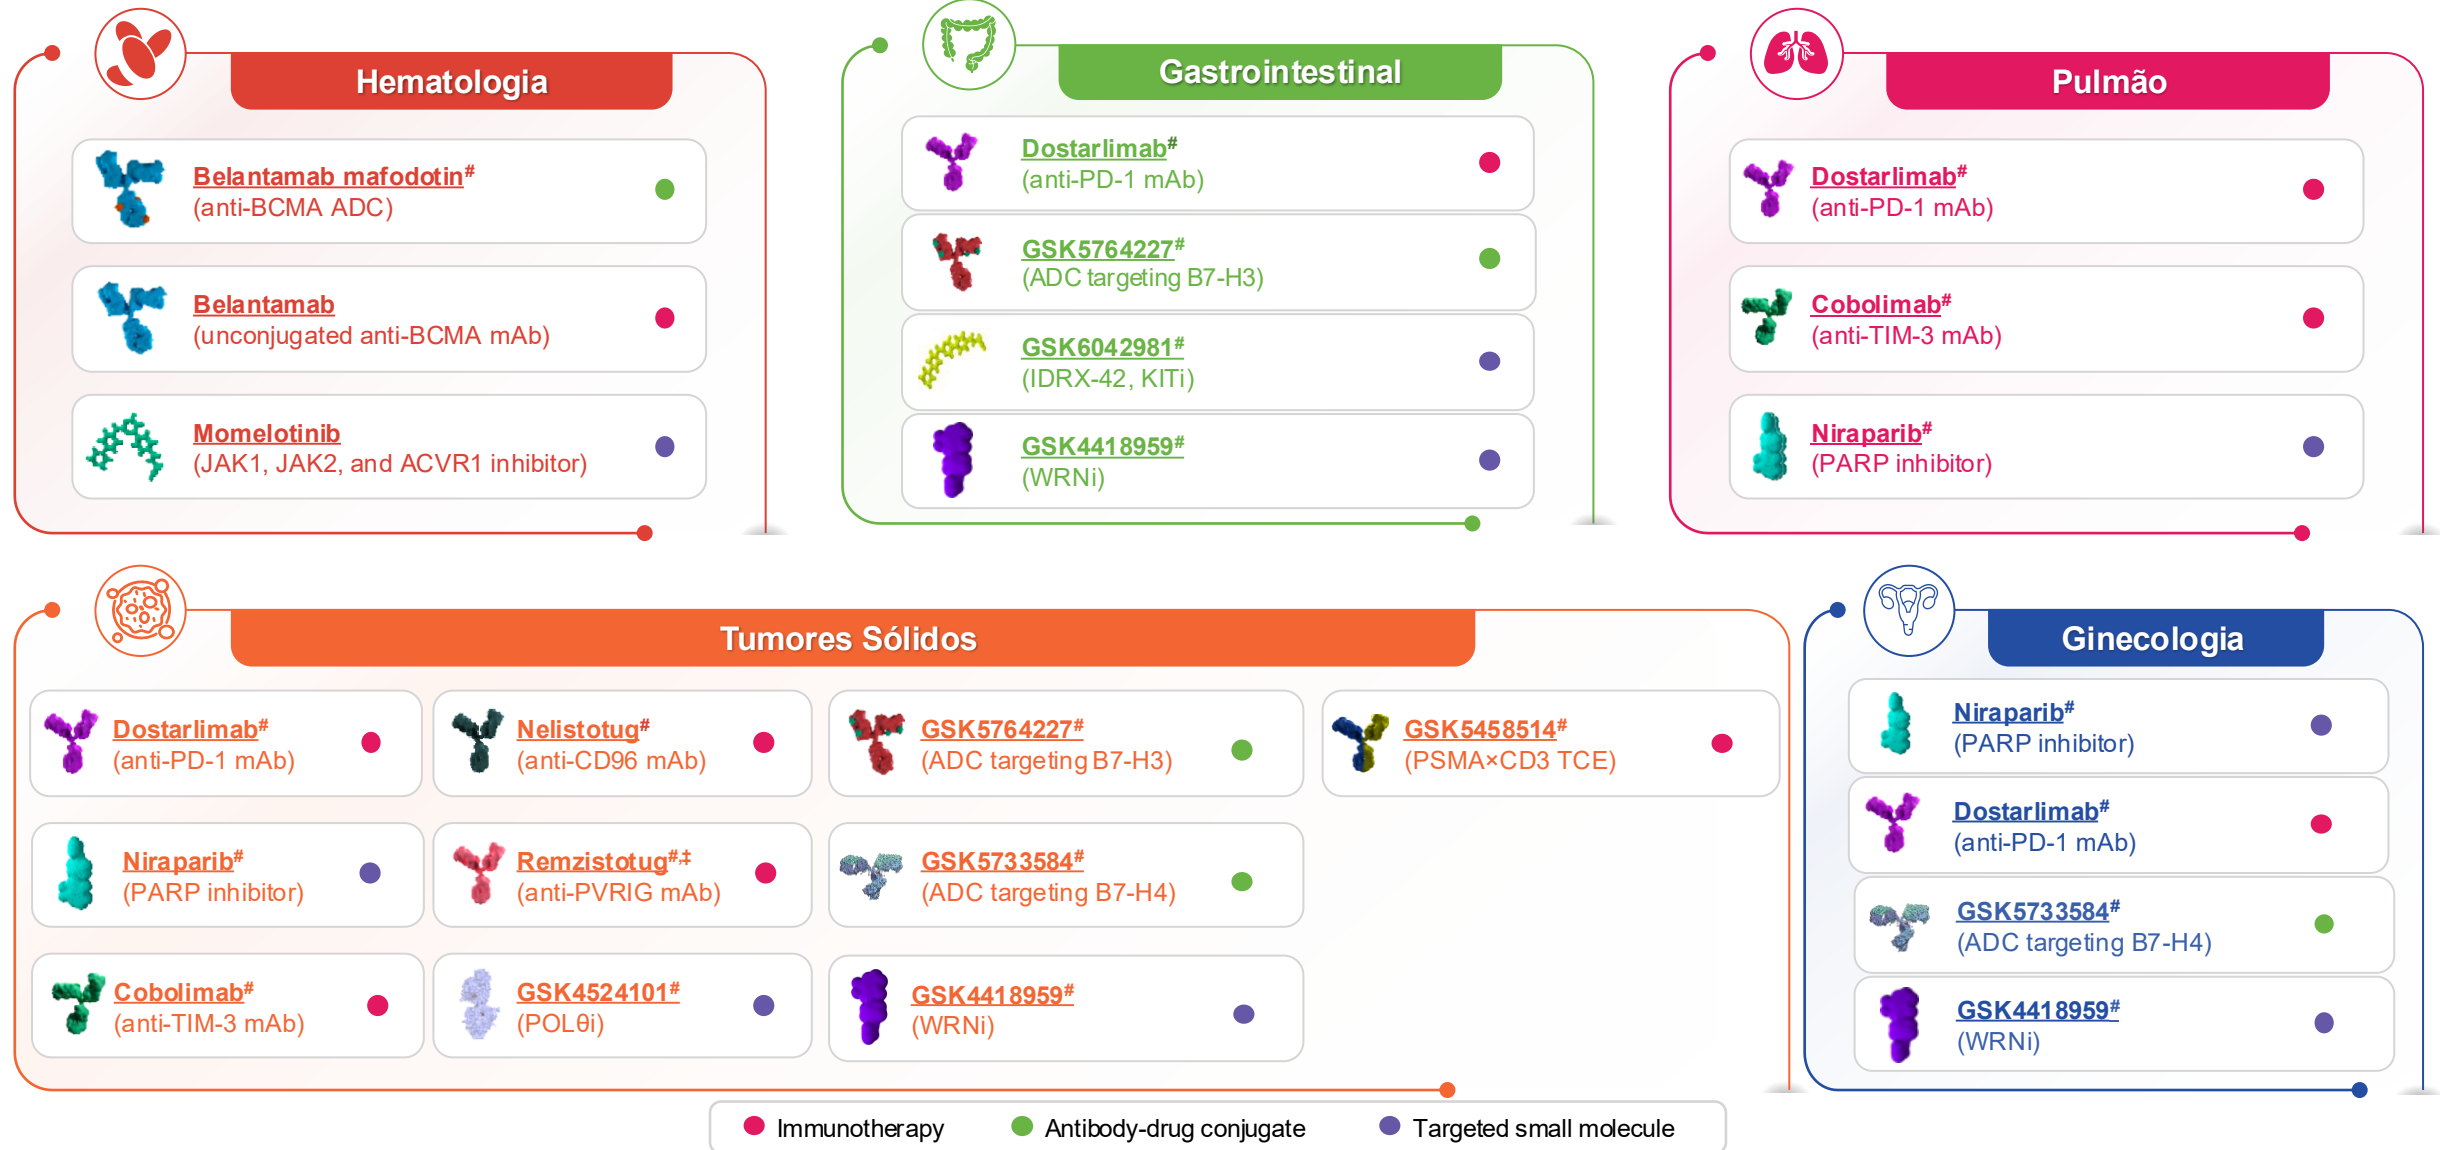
Hematologia

Belantamab mafodotin#
(anti-BCMA ADC)

Belantamab
(unconjugated anti-BCMA mAb)

Momelotinib
(JAK1, JAK2, and ACVR1 inhibitor)

Gastrointestinal

Dostarlimab#
(anti-PD-1 mAb)

GSK5764227#
(ADC targeting B7-H3)

GSK6042981#
(IDRX-42, KITi)

GSK4418959#
(WRNi)

Pulmão

Dostarlimab#
(anti-PD-1 mAb)

Cobolimab#
(anti-TIM-3 mAb)

Niraparib#
(PARP inhibitor)

Tumores Sólidos

Dostarlimab#
(anti-PD-1 mAb)

Nelistotug#
(anti-CD96 mAb)

GSK5764227#
(ADC targeting B7-H3)

GSK5458514#
(PSMA×CD3 TCE)

Niraparib#
(PARP inhibitor)

Remzistotug#,‡
(anti-PVRIG mAb)

GSK5733584#
(ADC targeting B7-H4)

Cobolimab#
(anti-TIM-3 mAb)

GSK4524101#
(POLθi)

GSK4418959#
(WRNi)

Ginecologia

Niraparib#
(PARP inhibitor)

Dostarlimab#
(anti-PD-1 mAb)

GSK5733584#
(ADC targeting B7-H4)

GSK4418959#
(WRNi)

Immunotherapy Antibody-drug conjugate Targeted small molecule